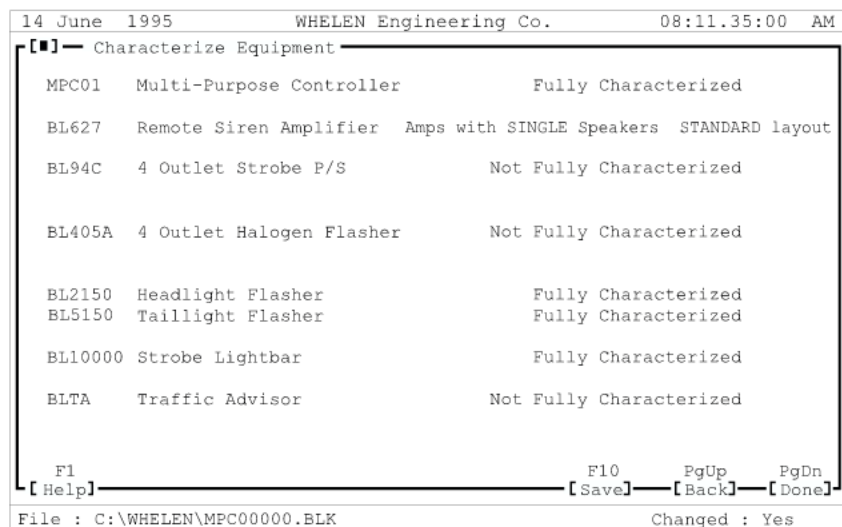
14 June 1995 WHELEN Engineering Co. 08:11.35:00 AM

[■] Characterize Equipment

MPC01 Multi-Purpose Controller Fully Characterized

BL627 Remote Siren Amplifier Amps with SINGLE Speakers STANDARD layout

BL94C 4 Outlet Strobe P/S Not Fully Characterized

BL405A 4 Outlet Halogen Flasher Not Fully Characterized

BL2150 Headlight Flasher Fully Characterized
BL5150 Taillight Flasher Fully Characterized

BL10000 Strobe Lightbar Fully Characterized

BLTA Traffic Advisor Not Fully Characterized

F1 [Help] F10 [Save] PgUp [Back] PgDn [Done]

File : C:\WHELEN\MPC00000.BLK Changed : Yes